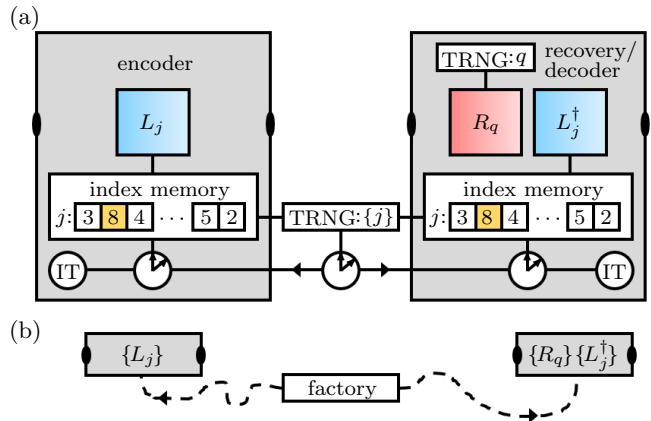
(a)

encoder

$L_j$

index memory

$j$: 3 8 4 $\cdots$ 5 2

IT

TRNG:$\{j\}$

TRNG:$q$

recovery/ decoder

$R_q$

$L_j^\dagger$

index memory

$j$: 3 8 4 $\cdots$ 5 2

IT

(b)

$\{L_j\}$

factory

$\{R_q\}\{L_j^\dagger\}$